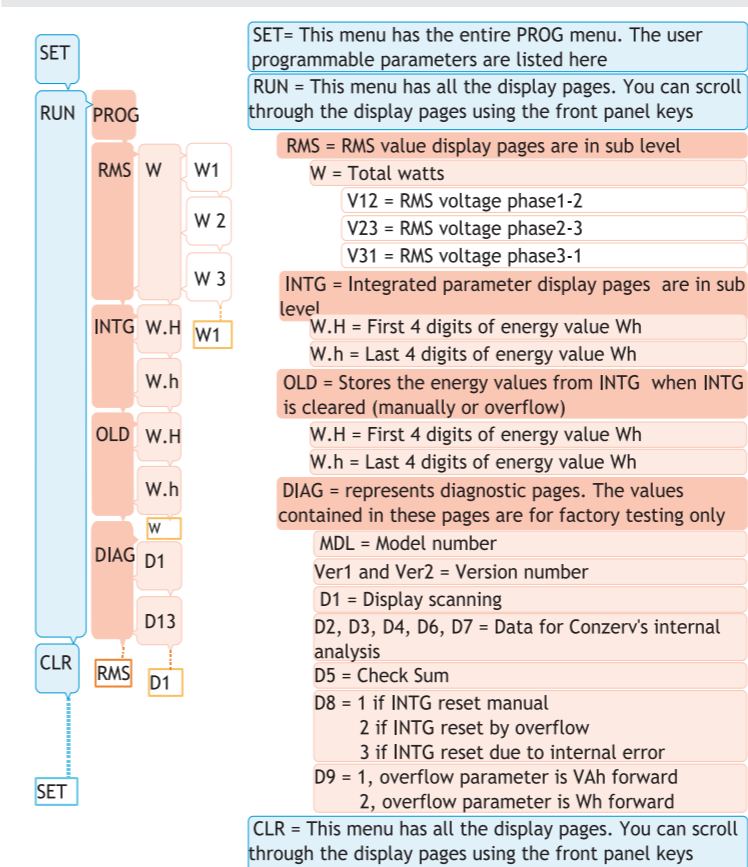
SET
RUN
PROG
RMS
W
W1
W 2
W 3
INTG
W.H
W1
W.h
OLD
W.H
W.h
W
DIAG
D1
D13
CLR
RMS
D1
SET

SET= This menu has the entire PROG menu. The user programmable parameters are listed here

RUN = This menu has all the display pages. You can scroll through the display pages using the front panel keys

RMS = RMS value display pages are in sub level

W = Total watts

V12 = RMS voltage phase1-2

V23 = RMS voltage phase2-3

V31 = RMS voltage phase3-1

INTG = Integrated parameter display pages are in sub level

W.H = First 4 digits of energy value Wh

W.h = Last 4 digits of energy value Wh

OLD = Stores the energy values from INTG when INTG is cleared (manually or overflow)

W.H = First 4 digits of energy value Wh

W.h = Last 4 digits of energy value Wh

DIAG = represents diagnostic pages. The values contained in these pages are for factory testing only

MDL = Model number

Ver1 and Ver2 = Version number

D1 = Display scanning

D2, D3, D4, D6, D7 = Data for Conzerv's internal analysis

D5 = Check Sum

D8 = 1 if INTG reset manual
2 if INTG reset by overflow
3 if INTG reset due to internal error

D9 = 1, overflow parameter is VAh forward
2, overflow parameter is Wh forward

CLR = This menu has all the display pages. You can scroll through the display pages using the front panel keys